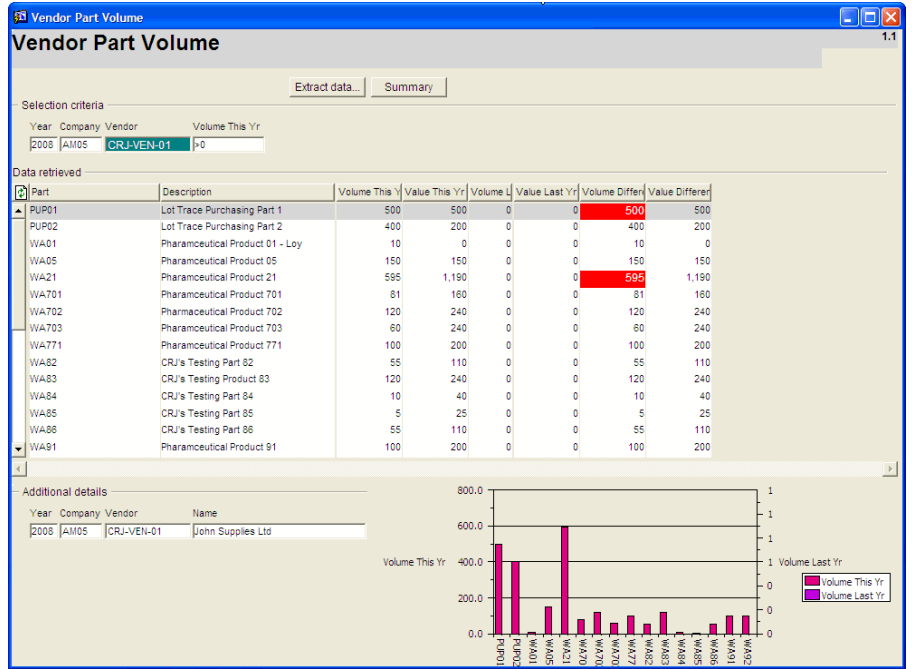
Vendor Part Volume

Vendor Part Volume

1.1

Extract data... Summary

Selection criteria

Year Company Vendor Volume This Yr

2008 AM05 CRJ-VEN-01 >0

Data retrieved

| Part | Description | Volume This Y | Value This Yr | Volume L | Value Last Yr | Volume Differ | Value Differer |
|---|---|---|---|---|---|---|---|
| PUP01 | Lot Trace Purchasing Part 1 | 500 | 500 | 0 | 0 | 500 | 500 |
| PUP02 | Lot Trace Purchasing Part 2 | 400 | 200 | 0 | 0 | 400 | 200 |
| WA01 | Pharamceutical Product 01 - Loy | 10 | 0 | 0 | 0 | 10 | 0 |
| WA05 | Pharamceutical Product 05 | 150 | 150 | 0 | 0 | 150 | 150 |
| WA21 | Pharamceutical Product 21 | 595 | 1,190 | 0 | 0 | 595 | 1,190 |
| WA701 | Pharamceutical Product 701 | 81 | 160 | 0 | 0 | 81 | 160 |
| WA702 | Pharamceutical Product 702 | 120 | 240 | 0 | 0 | 120 | 240 |
| WA703 | Pharamceutical Product 703 | 60 | 240 | 0 | 0 | 60 | 240 |
| WA771 | Pharamceutical Product 771 | 100 | 200 | 0 | 0 | 100 | 200 |
| WA82 | CRJ's Testing Part 82 | 55 | 110 | 0 | 0 | 55 | 110 |
| WA83 | CRJ's Testing Product 83 | 120 | 240 | 0 | 0 | 120 | 240 |
| WA84 | CRJ's Testing Part 84 | 10 | 40 | 0 | 0 | 10 | 40 |
| WA85 | CRJ's Testing Part 85 | 5 | 25 | 0 | 0 | 5 | 25 |
| WA86 | CRJ's Testing Part 86 | 55 | 110 | 0 | 0 | 55 | 110 |
| WA91 | Pharamceutical Product 91 | 100 | 200 | 0 | 0 | 100 | 200 |

Additional details

Year Company Vendor Name

2008 AM05 CRJ-VEN-01 John Supplies Ltd

800.0
600.0
400.0
200.0
0.0

Volume This Yr

1 1 1 1 1 0 0 0 0

Volume Last Yr

Volume This Yr
Volume Last Yr

PUP01 PUP02 WA01 WA05 WA21 WA70 WA70 WA70 WA77 WA82 WA83 WA84 WA85 WA86 WA91 WA92